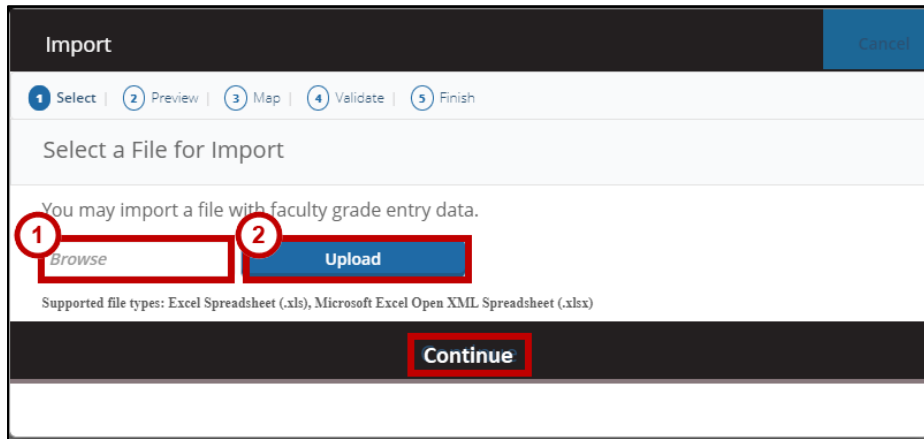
Import

Cancel

1 Select | 2 Preview | 3 Map | 4 Validate | 5 Finish

Select a File for Import

You may import a file with faculty grade entry data.

1

Browse

2

Upload

Supported file types: Excel Spreadsheet (.xls), Microsoft Excel Open XML Spreadsheet (.xlsx)

Continue